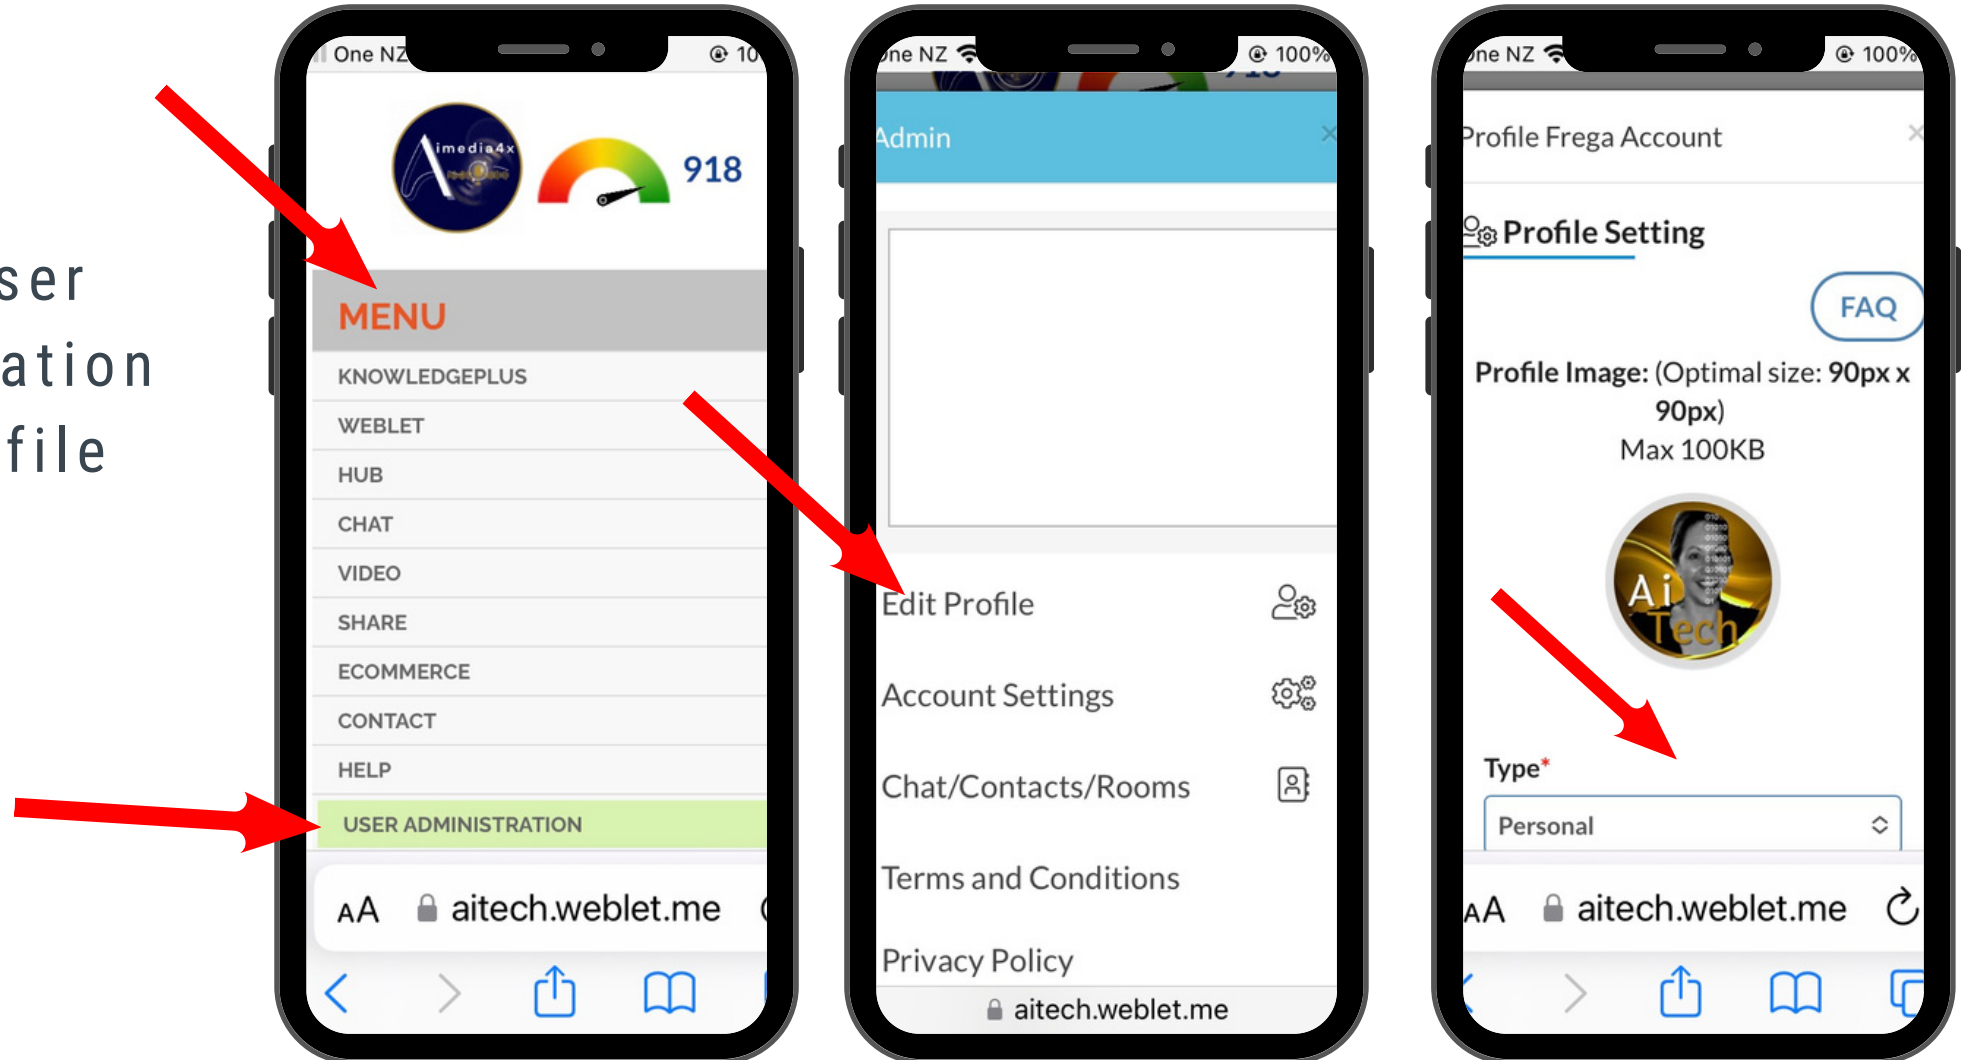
ser
ation
file

One NZ 10

imedia4x

918

MENU

KNOWLEDGEPLUS

WEBLET

HUB

CHAT

VIDEO

SHARE

ECOMMERCE

CONTACT

HELP

USER ADMINISTRATION

AA aitech.weblet.me

ne NZ 100%

Admin

Edit Profile

Account Settings

Chat/Contacts/Rooms

Terms and Conditions

Privacy Policy

aitech.weblet.me

ne NZ 100%

Profile Frega Account

Profile Setting

FAQ

Profile Image: (Optimal size: 90px x 90px)
Max 100KB

Ai Tech

Type*

Personal

AA aitech.weblet.me